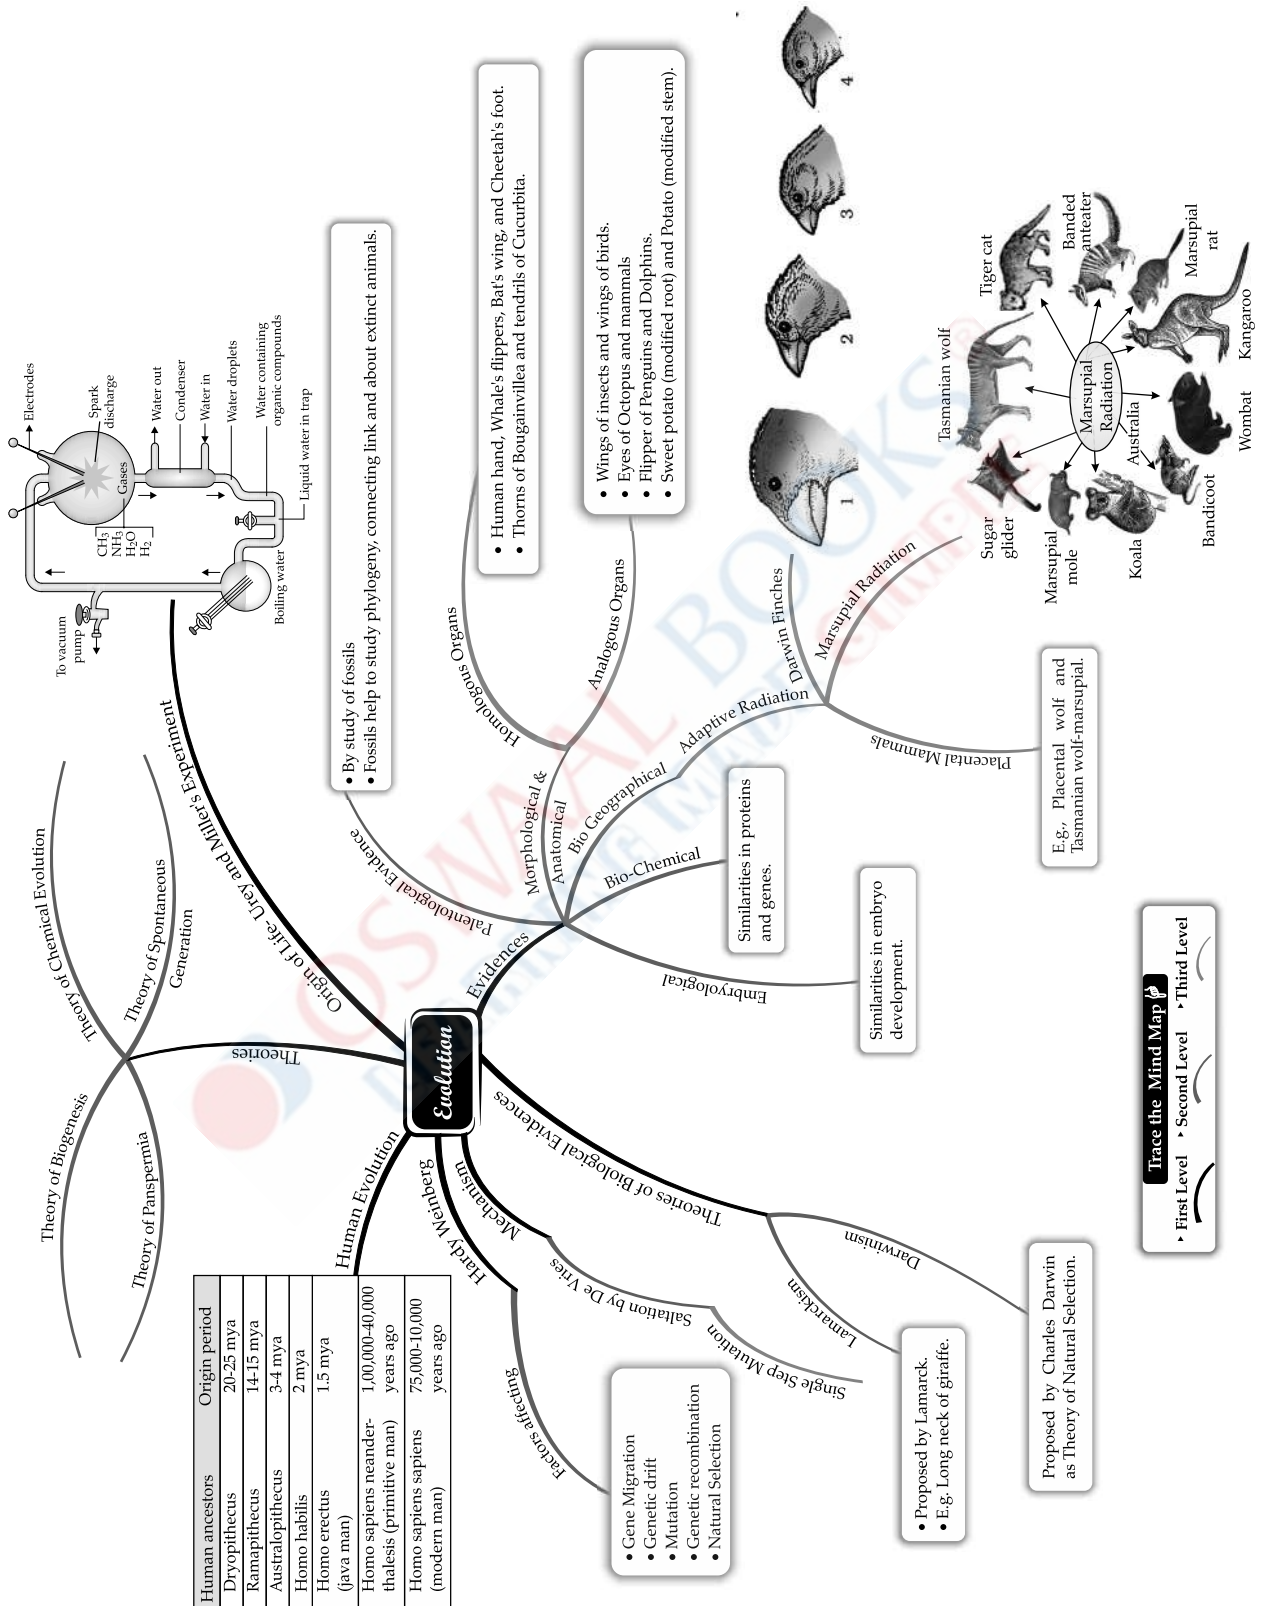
Evolution

Theories

Theory of Chemical Evolution

Theory of Spontaneous Generation

Theory of Biogenesis

Theory of Panspermia

Origin of Life- Urey and Miller's Experiment

To vacuum pump

Electrodes

Spark discharge

Gases

$CH_4$
$NH_3$
$H_2O$
$H_2$

Water out

Condenser

Water in

Water droplets

Water containing organic compounds

Liquid water in trap

Boiling water

Evidences

Paleontological Evidence

• By study of fossils
• Fossils help to study phylogeny, connecting link and about extinct animals.

Morphological & Anatomical

Homologous Organs

• Human hand, Whale's flippers, Bat's wing, and Cheetah's foot.
• Thorns of Bougainvillea and tendrils of Cucurbita.

Analogous Organs

• Wings of insects and wings of birds.
• Eyes of Octopus and mammals
• Flipper of Penguins and Dolphins.
• Sweet potato (modified root) and Potato (modified stem).

Bio Geographical

Adaptive Radiation

Darwin Finches

1 2 3 4

Marsupial Radiation

Marsupial Radiation Australia

Tasmanian wolf

Tiger cat

Banded anteater

Marsupial rat

Kangaroo

Wombat

Bandicoot

Koala

Marsupial mole

Sugar glider

Placental Mammals

E.g., Placental wolf and Tasmanian wolf-marsupial.

Bio-Chemical

Similarities in proteins and genes.

Embryological

Similarities in embryo development.

Theories of Biological Evidences

Darwinism

Proposed by Charles Darwin as Theory of Natural Selection.

Lamarckism

• Proposed by Lamarck.
• E.g. Long neck of giraffe.

Mechanism

Saltation by De Vries

Single Step Mutation

Hardy Weinberg

Factors affecting

• Gene Migration
• Genetic drift
• Mutation
• Genetic recombination
• Natural Selection

Human Evolution

| Human ancestors | Origin period |
|---|---|
| Dryopithecus | 20-25 mya |
| Ramapithecus | 14-15 mya |
| Australopithecus | 3-4 mya |
| Homo habilis | 2 mya |
| Homo erectus (java man) | 1.5 mya |
| Homo sapiens neanderthalesis (primitive man) | 1,00,000-40,000 years ago |
| Homo sapiens sapiens (modern man) | 75,000-10,000 years ago |

Trace the Mind Map
• First Level • Second Level • Third Level

OSWAAL BOOKS
LEARNING MADE SIMPLE